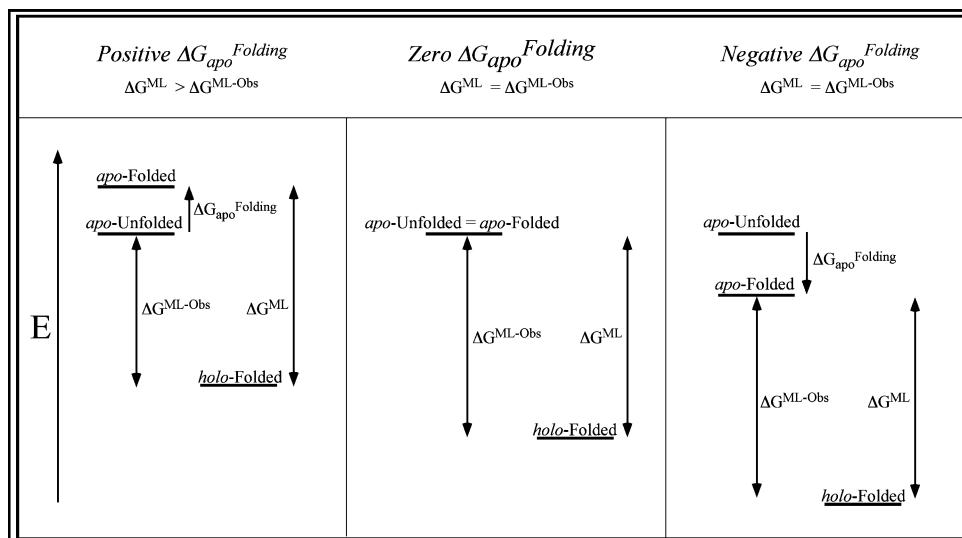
| *Positive* $\Delta G_{apo}^{Folding}$ $\Delta G^{ML} > \Delta G^{ML\text{-}Obs}$ | *Zero* $\Delta G_{apo}^{Folding}$ $\Delta G^{ML} = \Delta G^{ML\text{-}Obs}$ | *Negative* $\Delta G_{apo}^{Folding}$ $\Delta G^{ML} = \Delta G^{ML\text{-}Obs}$ |
|---|---|---|
| E *apo*-Folded $\Delta G_{apo}^{Folding}$ *apo*-Unfolded $\Delta G^{ML\text{-}Obs}$ $\Delta G^{ML}$ *holo*-Folded | *apo*-Unfolded = *apo*-Folded $\Delta G^{ML\text{-}Obs}$ $\Delta G^{ML}$ *holo*-Folded | *apo*-Unfolded $\Delta G_{apo}^{Folding}$ *apo*-Folded $\Delta G^{ML\text{-}Obs}$ $\Delta G^{ML}$ *holo*-Folded |